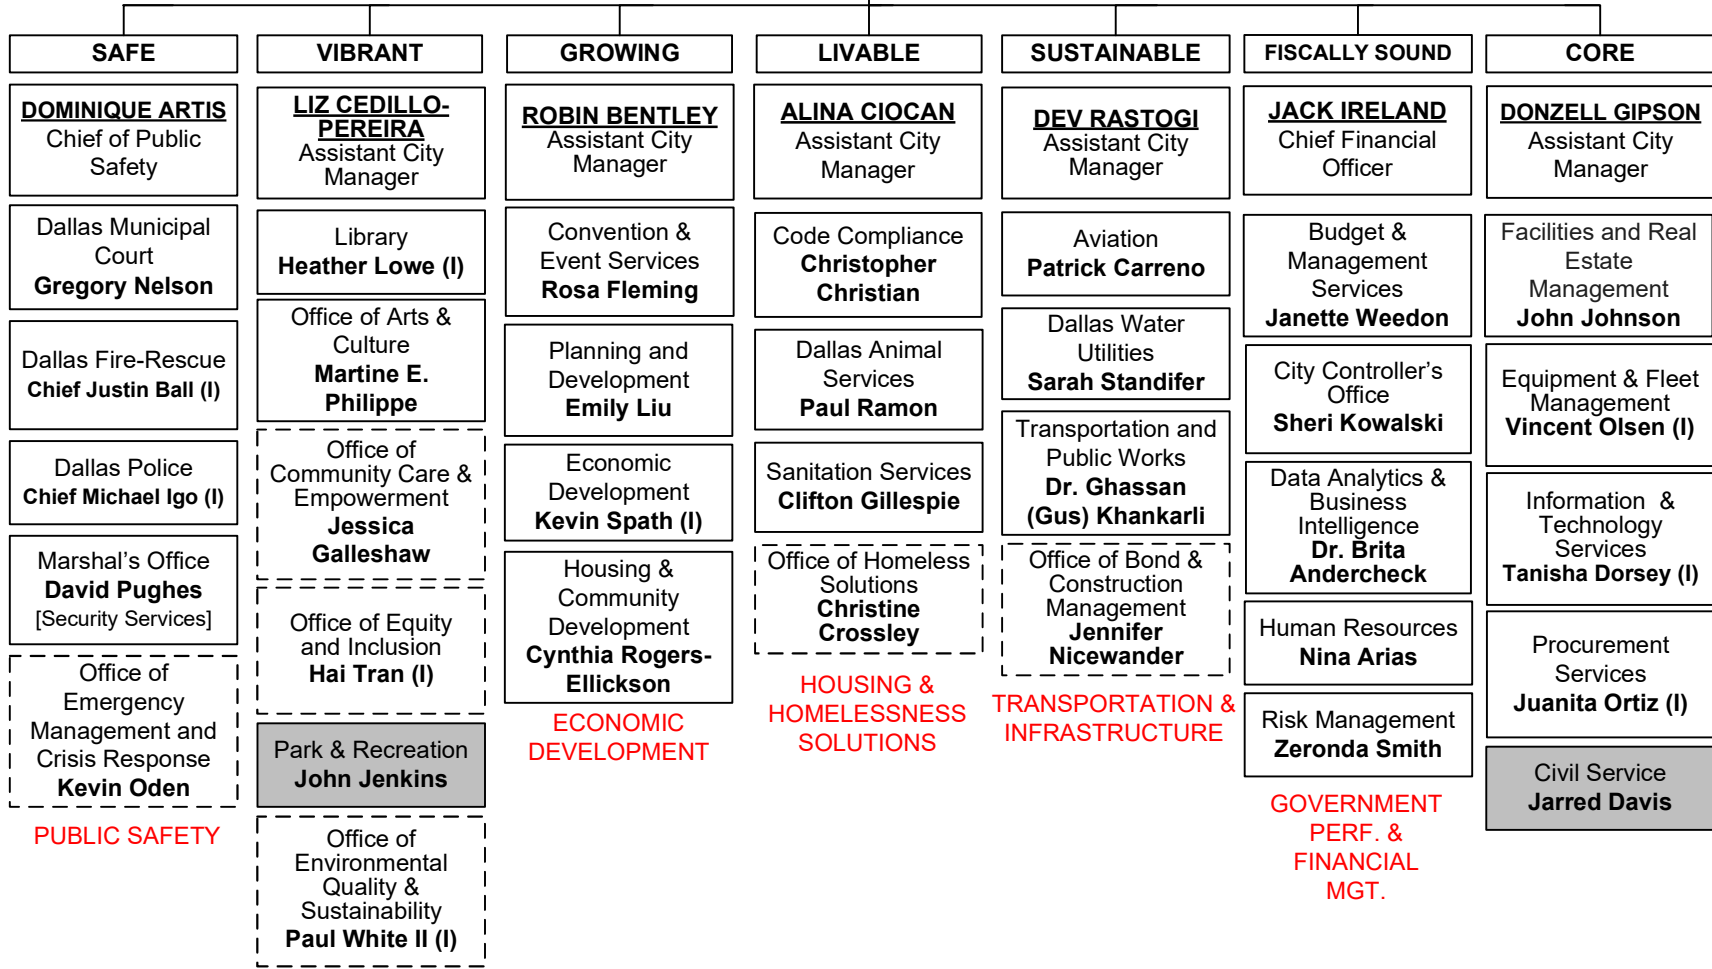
SAFE

DOMINIQUE ARTIS
Chief of Public Safety

Dallas Municipal Court
Gregory Nelson

Dallas Fire-Rescue
Chief Justin Ball (I)

Dallas Police
Chief Michael Igo (I)

Marshal’s Office
David Pughes
[Security Services]

Office of Emergency Management and Crisis Response
Kevin Oden

PUBLIC SAFETY

VIBRANT

LIZ CEDILLO-PEREIRA
Assistant City Manager

Library
Heather Lowe (I)

Office of Arts & Culture
Martine E. Philippe

Office of Community Care & Empowerment
Jessica Galleshaw

Office of Equity and Inclusion
Hai Tran (I)

Park & Recreation
John Jenkins

Office of Environmental Quality & Sustainability
Paul White II (I)

GROWING

ROBIN BENTLEY
Assistant City Manager

Convention & Event Services
Rosa Fleming

Planning and Development
Emily Liu

Economic Development
Kevin Spath (I)

Housing & Community Development
Cynthia Rogers-Ellickson

ECONOMIC DEVELOPMENT

LIVABLE

ALINA CIOCAN
Assistant City Manager

Code Compliance
Christopher Christian

Dallas Animal Services
Paul Ramon

Sanitation Services
Clifton Gillespie

Office of Homeless Solutions
Christine Crossley

HOUSING & HOMELESSNESS SOLUTIONS

SUSTAINABLE

DEV RASTOGI
Assistant City Manager

Aviation
Patrick Carreno

Dallas Water Utilities
Sarah Standifer

Transportation and Public Works
Dr. Ghassan (Gus) Khankarli

Office of Bond & Construction Management
Jennifer Nicewander

TRANSPORTATION & INFRASTRUCTURE

FISCALLY SOUND

JACK IRELAND
Chief Financial Officer

Budget & Management Services
Janette Weedon

City Controller’s Office
Sheri Kowalski

Data Analytics & Business Intelligence
Dr. Brita Andercheck

Human Resources
Nina Arias

Risk Management
Zeronda Smith

GOVERNMENT PERF. & FINANCIAL MGT.

CORE

DONZELL GIPSON
Assistant City Manager

Facilities and Real Estate Management
John Johnson

Equipment & Fleet Management
Vincent Olsen (I)

Information & Technology Services
Tanisha Dorsey (I)

Procurement Services
Juanita Ortiz (I)

Civil Service
Jarred Davis